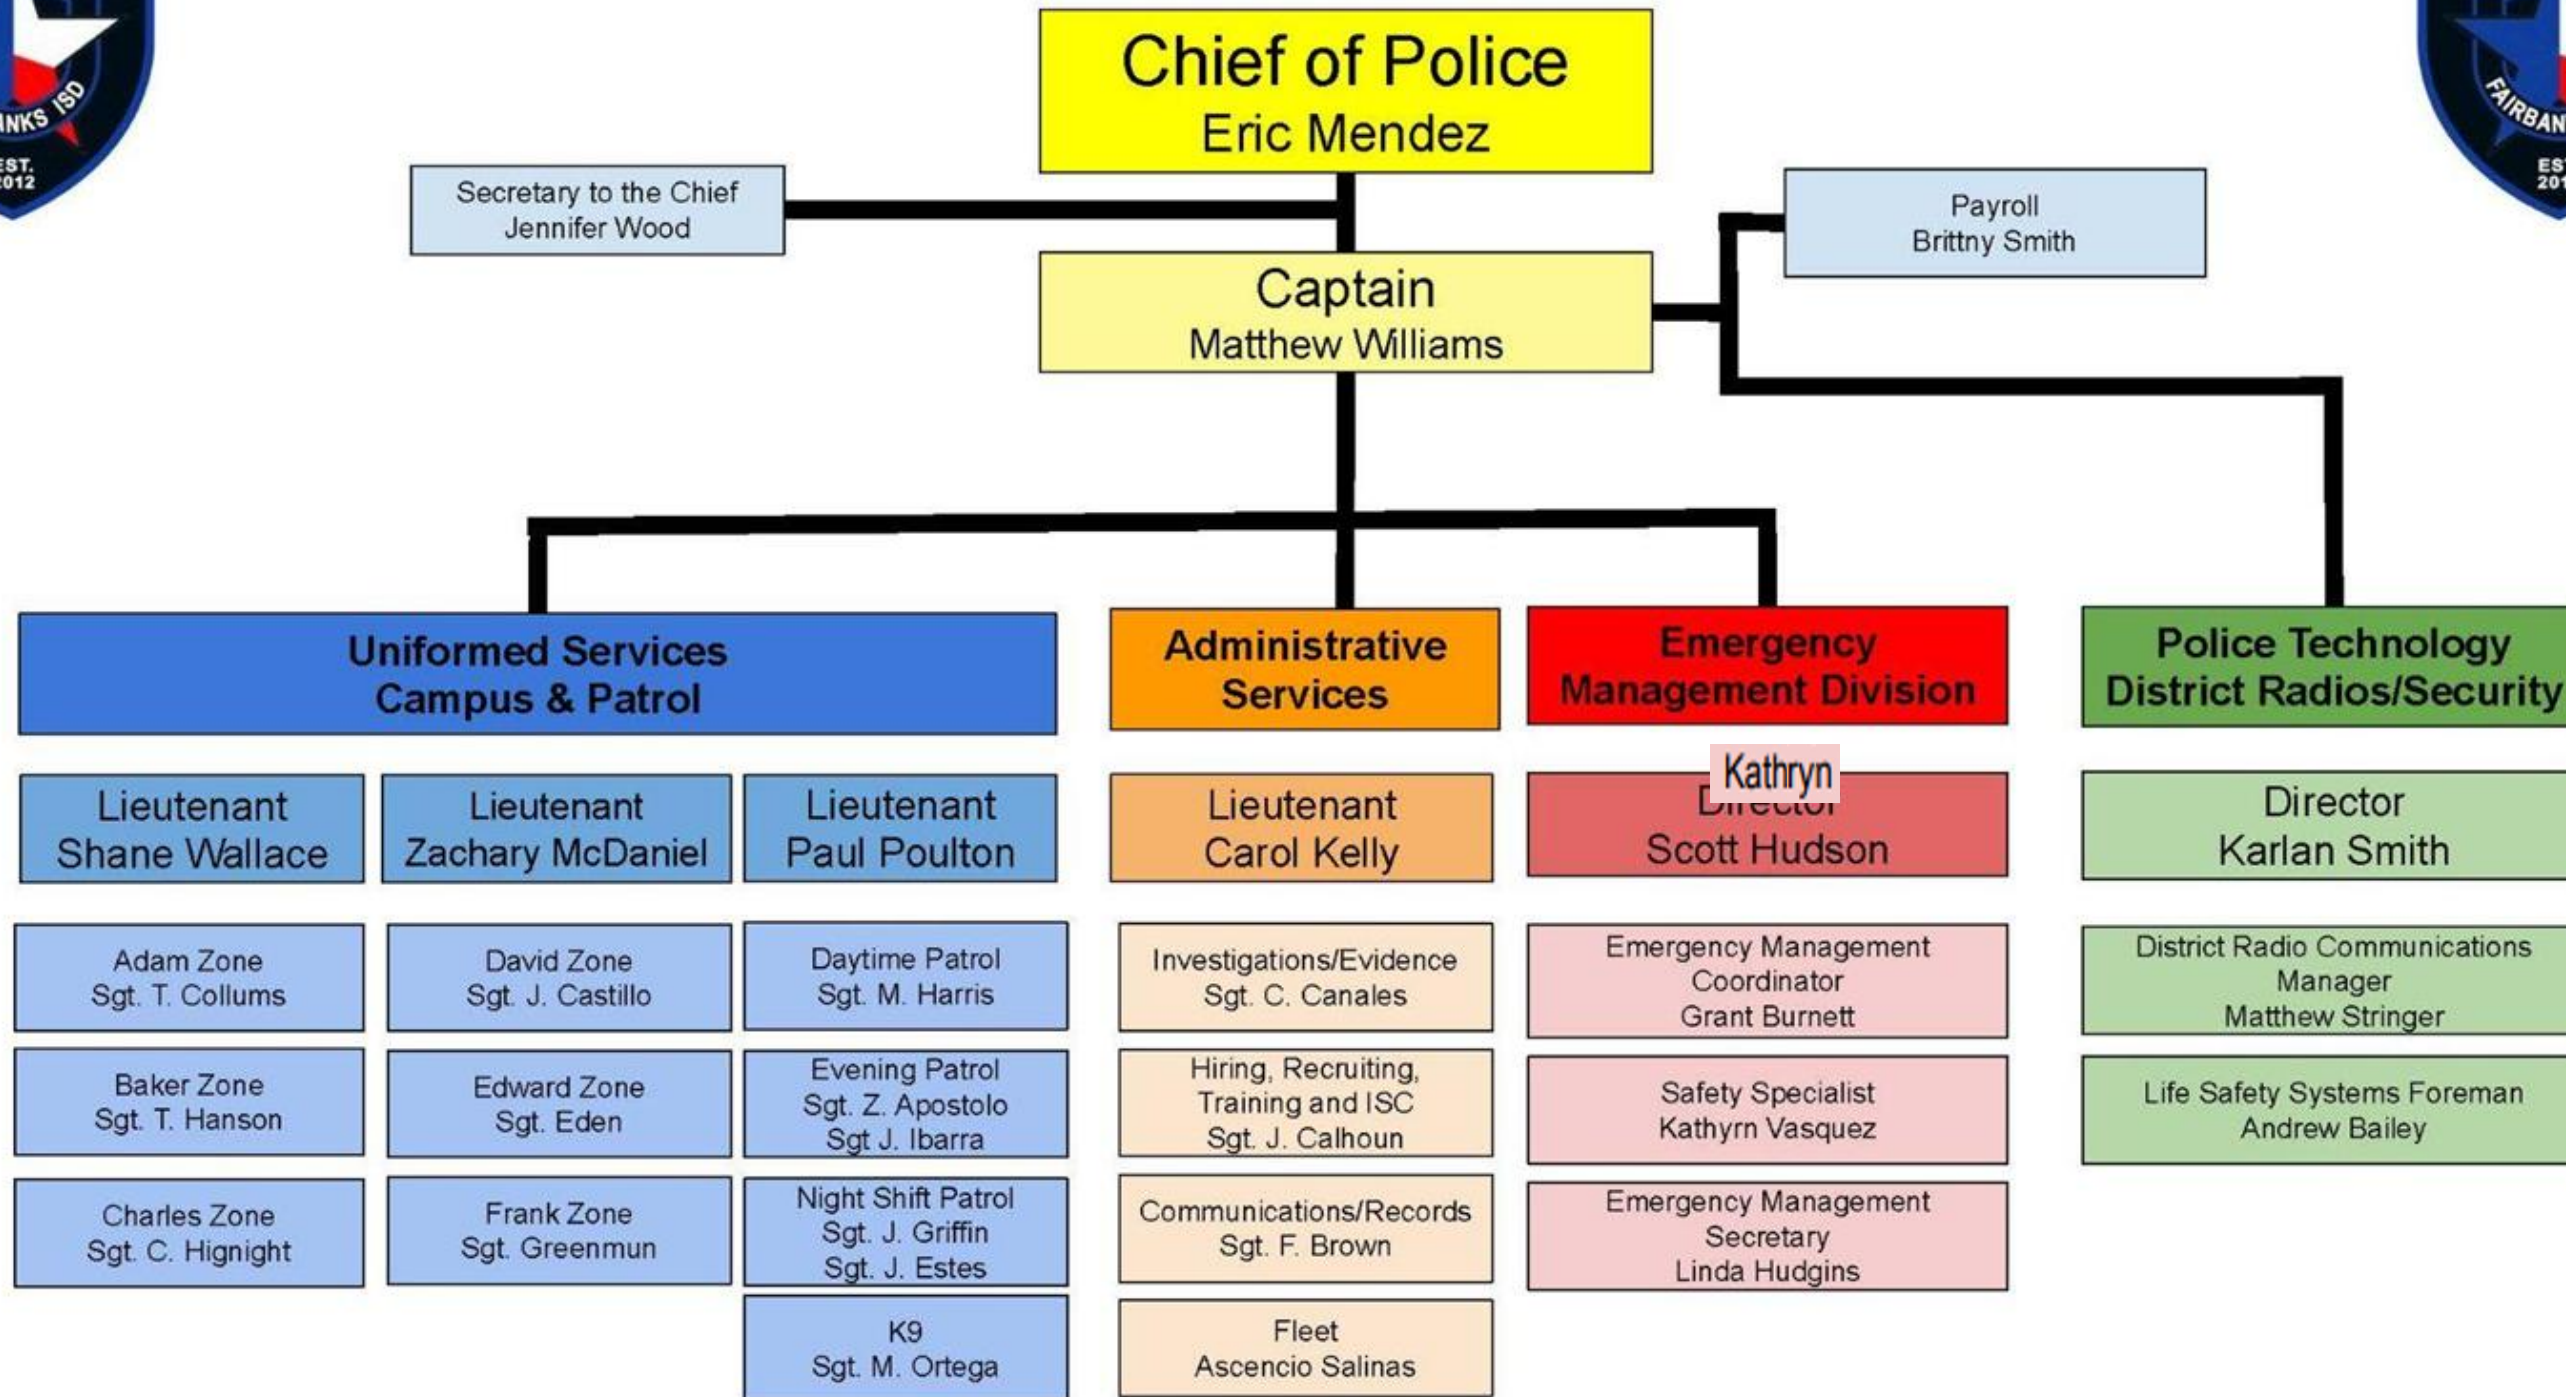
INKS ISD
EST. 2012

FAIRBAN
EST 201

Chief of Police
Eric Mendez

Secretary to the Chief
Jennifer Wood

Payroll
Brittny Smith

Captain
Matthew Williams

Uniformed Services
Campus & Patrol

Administrative Services

Emergency Management Division

Police Technology
District Radios/Security

Lieutenant
Shane Wallace

Lieutenant
Zachary McDaniel

Lieutenant
Paul Poulton

Lieutenant
Carol Kelly

Kathryn
Director
Scott Hudson

Director
Karlan Smith

Adam Zone
Sgt. T. Collums

David Zone
Sgt. J. Castillo

Daytime Patrol
Sgt. M. Harris

Investigations/Evidence
Sgt. C. Canales

Emergency Management Coordinator
Grant Burnett

District Radio Communications Manager
Matthew Stringer

Baker Zone
Sgt. T. Hanson

Edward Zone
Sgt. Eden

Evening Patrol
Sgt. Z. Apostolo
Sgt J. Ibarra

Hiring, Recruiting, Training and ISC
Sgt. J. Calhoun

Safety Specialist
Kathyrn Vasquez

Life Safety Systems Foreman
Andrew Bailey

Charles Zone
Sgt. C. Hignight

Frank Zone
Sgt. Greenmun

Night Shift Patrol
Sgt. J. Griffin
Sgt. J. Estes

Communications/Records
Sgt. F. Brown

Emergency Management Secretary
Linda Hudgins

K9
Sgt. M. Ortega

Fleet
Ascencio Salinas